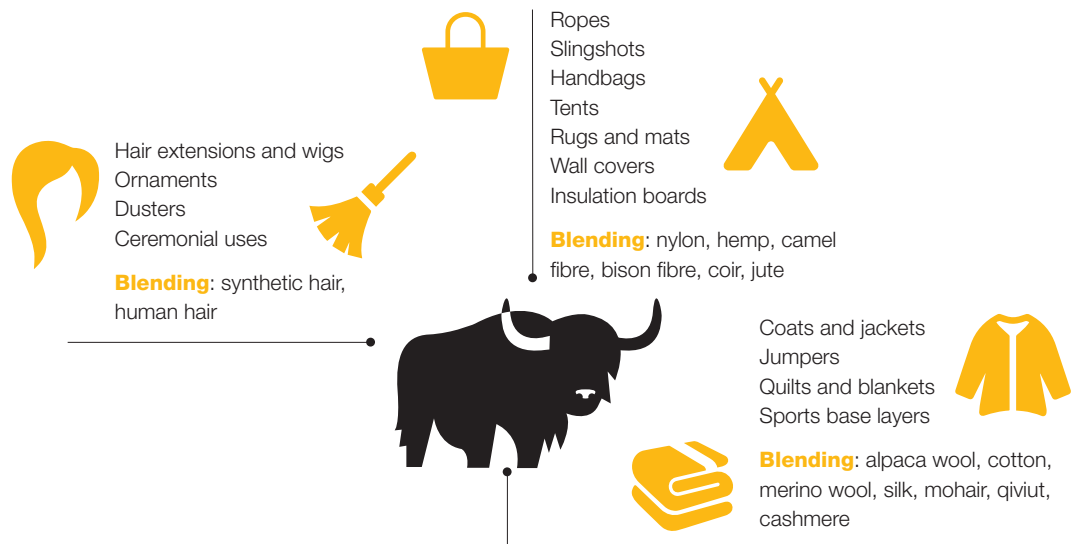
Ropes
Slingshots
Handbags
Tents
Rugs and mats
Wall covers
Insulation boards

Blending: nylon, hemp, camel fibre, bison fibre, coir, jute

Hair extensions and wigs
Ornaments
Dusters
Ceremonial uses

Blending: synthetic hair, human hair

Coats and jackets
Jumpers
Quilts and blankets
Sports base layers

Blending: alpaca wool, cotton, merino wool, silk, mohair, qiviut, cashmere